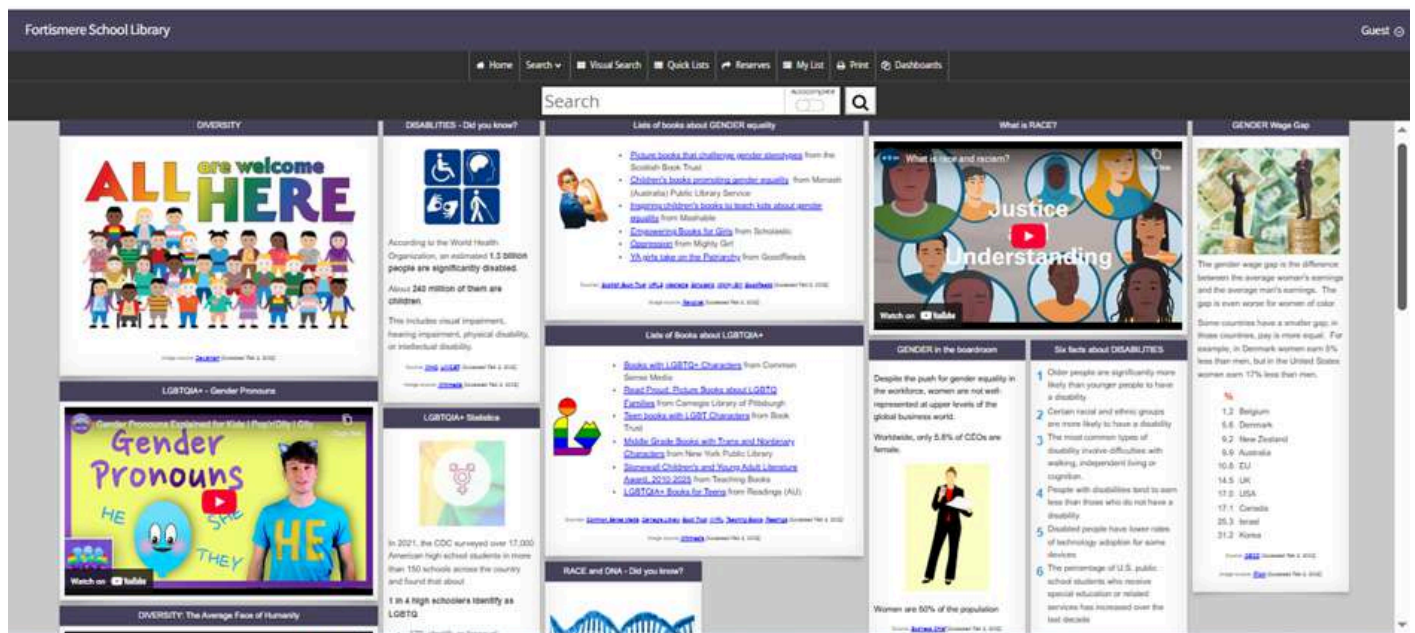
Fortismere School Library

Guest

Home Search Visual Search Quick Lists Reserves My List Print Dashboards

Search

Autocomplete

DIVERSITY

ALL are welcome HERE

Image source: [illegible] (Accessed Feb 3, 2022)

LGBTQIA+ - Gender Pronouns

Gender Pronouns Explained for Kids | Pop'n'Olly | Olly

Gender Pronouns

HE SHE THEY HE

Watch on YouTube

DIVERSITY: The Average Face of Humanity

DISABILITIES - Did you know?

According to the World Health Organization, an estimated 1.3 billion people are significantly disabled.

About 240 million of them are children.

This includes visual impairment, hearing impairment, physical disability, or intellectual disability.

Source: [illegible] (Accessed Feb 3, 2022)

Image source: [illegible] (Accessed Feb 3, 2022)

LGBTQIA+ Statistics

In 2021, the CDC surveyed over 17,000 American high school students in more than 150 schools across the country and found that about

1 in 4 high schoolers identify as LGBTQ

Lists of books about GENDER equality

- Picture books that challenge gender stereotypes from the Scottish Book Trust
- Children's books promoting gender equality from Monash (Australia) Public Library Service
- Inspiring children's books to teach kids about gender equality from Mashable
- Empowering Books for Girls from Scholastic
- Oppression from Mighty Girl
- YA girls take on the Patriarchy from GoodReads

Sources: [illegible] (Accessed Feb 3, 2022)

Image source: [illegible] (Accessed Feb 3, 2022)

Lists of Books about LGBTQIA+

- Books with LGBTQ+ Characters from Common Sense Media
- Read Proud: Picture Books about LGBTQ Families from Carnegie Library of Pittsburgh
- Teen books with LGBT Characters from Book Trust
- Middle Grade Books with Trans and Nonbinary Characters from New York Public Library
- Stonewall Children's and Young Adult Literature Award, 2010-2025 from Teaching Books
- LGBTQIA+ Books for Teens from Readings (AU)

Sources: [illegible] (Accessed Feb 3, 2022)

Image source: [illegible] (Accessed Feb 3, 2022)

RACE and DNA - Did you know?

What is RACE?

What is race and racism?

Justice Understanding

Watch on YouTube

GENDER in the boardroom

Despite the push for gender equality in the workforce, women are not well-represented at upper levels of the global business world.

Worldwide, only 5.8% of CEOs are female.

Women are 50% of the population

Source: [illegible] (Accessed Feb 3, 2022)

Six facts about DISABILITIES

1 Older people are significantly more likely than younger people to have a disability
2 Certain racial and ethnic groups are more likely to have a disability
3 The most common types of disability involve difficulties with walking, independent living or cognition
4 People with disabilities tend to earn less than those who do not have a disability
5 Disabled people have lower rates of technology adoption for some devices
6 The percentage of U.S. public school students who receive special education or related services has increased over the last decade

GENDER Wage Gap

The gender wage gap is the difference between the average women's earnings and the average man's earnings. The gap is even worse for women of color.

Some countries have a smaller gap. In those countries, pay is more equal. For example, in Denmark women earn 5% less than men, but in the United States women earn 17% less than men.

%
1.2 Belgium
5.6 Denmark
9.2 New Zealand
9.9 Australia
10.6 EU
14.5 UK
17.9 USA
17.1 Canada
25.3 Israel
31.2 Korea

Source: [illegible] (Accessed Feb 3, 2022)

Image source: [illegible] (Accessed Feb 3, 2022)